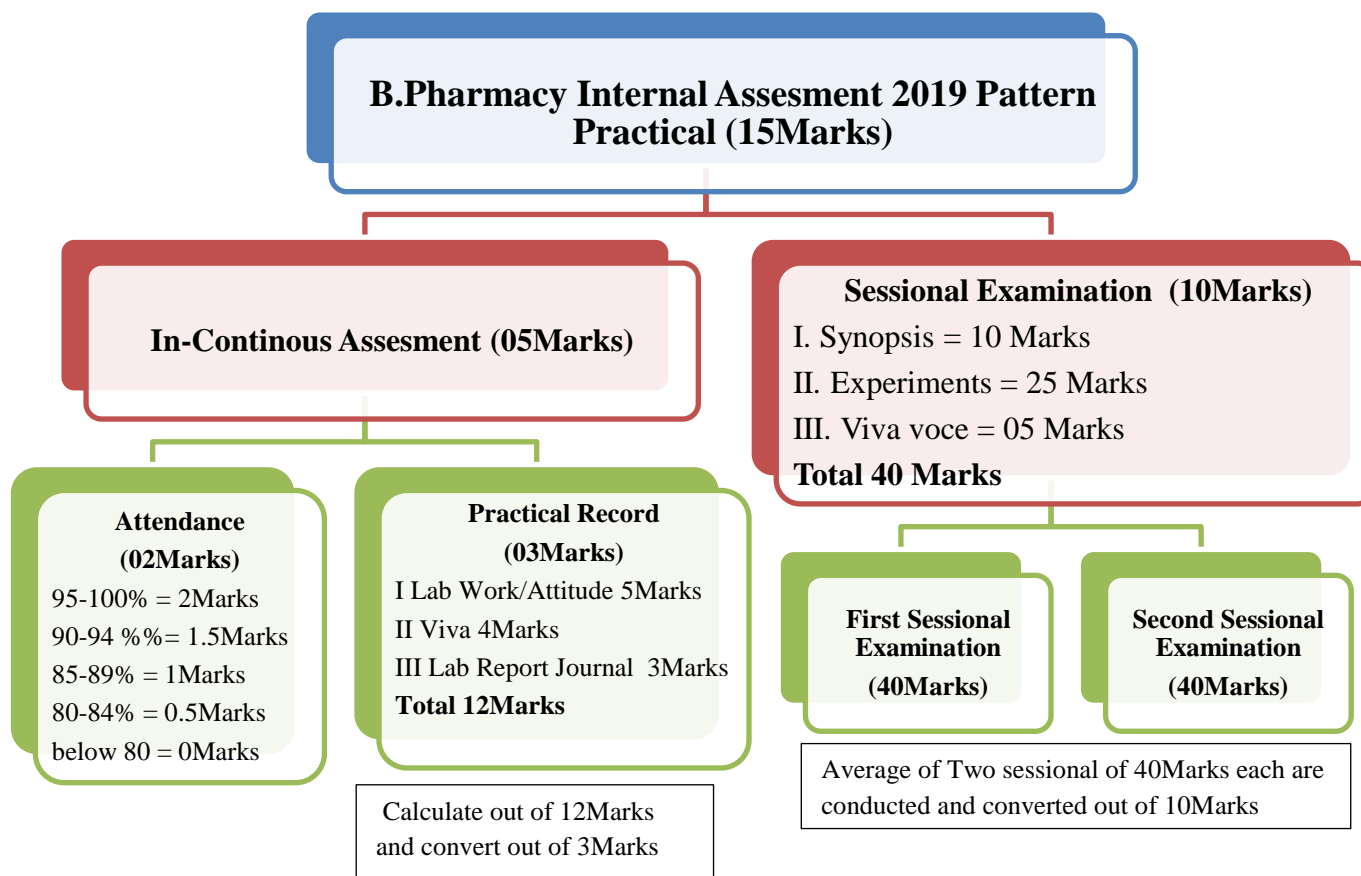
B.Pharmacy Internal Assesement 2019 Pattern
Practical (15Marks)

In-Continous Assesment (05Marks)

Attendance
(02Marks)
95-100% = 2Marks
90-94 %%= 1.5Marks
85-89% = 1Marks
80-84% = 0.5Marks
below 80 = 0Marks

Practical Record
(03Marks)
I Lab Work/Attitude 5Marks
II Viva 4Marks
III Lab Report Journal 3Marks
Total 12Marks

Calculate out of 12Marks and convert out of 3Marks

Sessional Examination (10Marks)
I. Synopsis = 10 Marks
II. Experiments = 25 Marks
III. Viva voce = 05 Marks
Total 40 Marks

First Sessional Examination
(40Marks)

Second Sessional Examination
(40Marks)

Average of Two sessional of 40Marks each are conducted and converted out of 10Marks